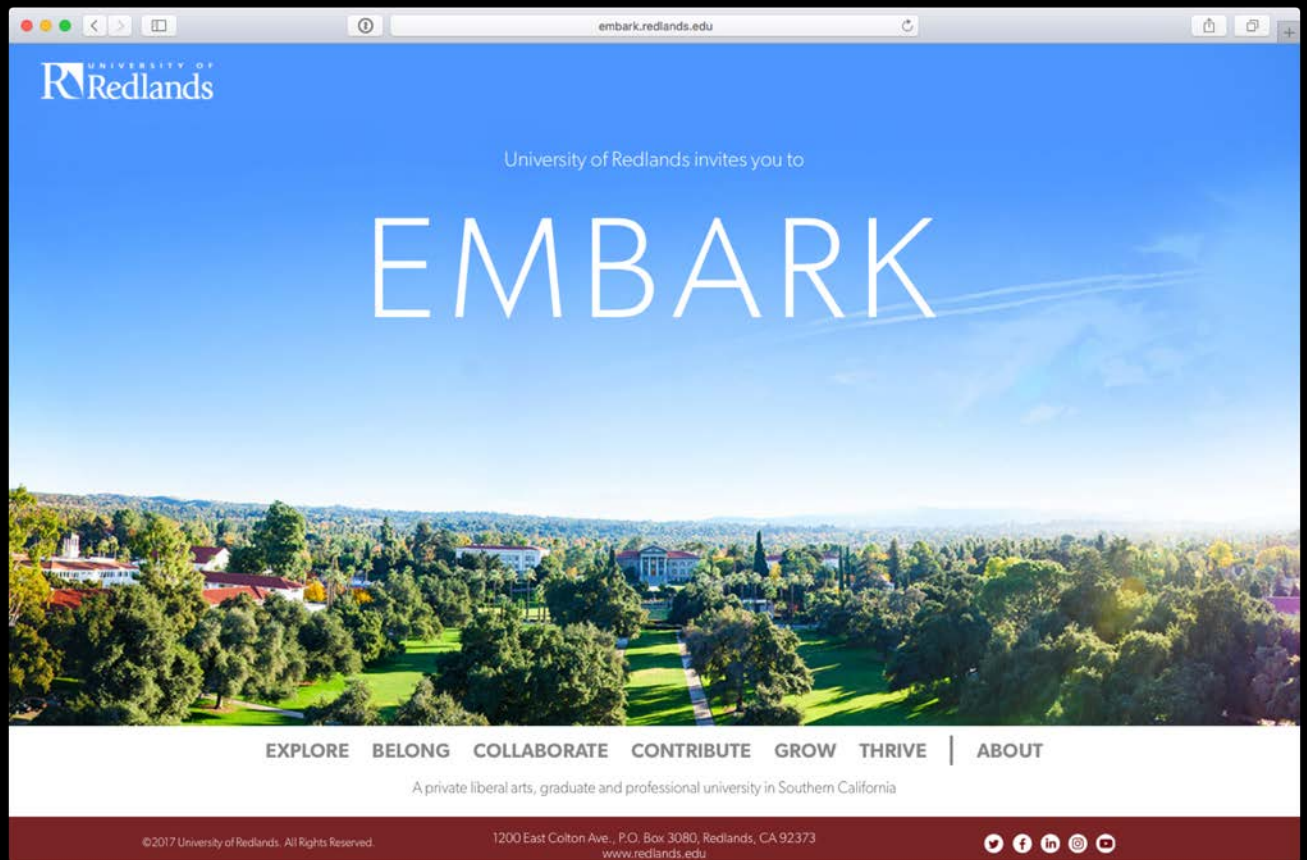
embark.redlands.edu

UNIVERSITY OF Redlands

University of Redlands invites you to

EMBARK

EXPLORE BELONG COLLABORATE CONTRIBUTE GROW THRIVE | ABOUT

A private liberal arts, graduate and professional university in Southern California

©2017 University of Redlands. All Rights Reserved.

1200 East Colton Ave., P.O. Box 3080, Redlands, CA 92373
www.redlands.edu